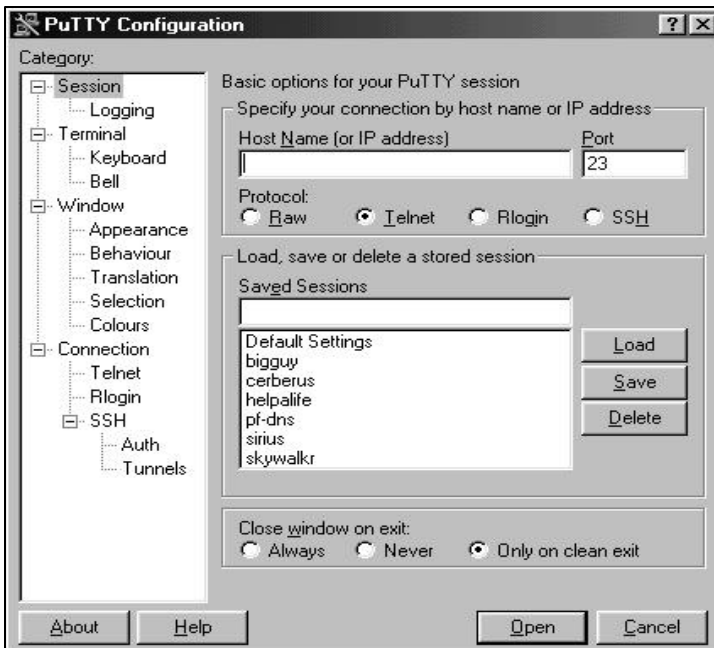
PuTTY Configuration

? X

Category:

Session
Logging
Terminal
Keyboard
Bell
Window
Appearance
Behaviour
Translation
Selection
Colours
Connection
Telnet
Rlogin
SSH
Auth
Tunnels

Basic options for your PuTTY session

Specify your connection by host name or IP address

Host Name (or IP address)

Port

23

Protocol:

Raw

Telnet

Rlogin

SSH

Load, save or delete a stored session

Saved Sessions

Default Settings
bigguy
cerberus
helpalife
pf-dns
sirius
skywalkr

Load

Save

Delete

Close window on exit:

Always

Never

Only on clean exit

About

Help

Open

Cancel